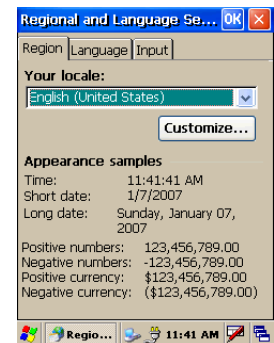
Regional and Language Se... OK ✕

Region Language Input

Your locale:

English (United States)

Customize...

Appearance samples

Time: 11:41:41 AM
Short date: 1/7/2007
Long date: Sunday, January 07, 2007

Positive numbers: 123,456,789.00
Negative numbers: -123,456,789.00
Positive currency: $123,456,789.00
Negative currency: ($123,456,789.00)

Regio... 11:41 AM